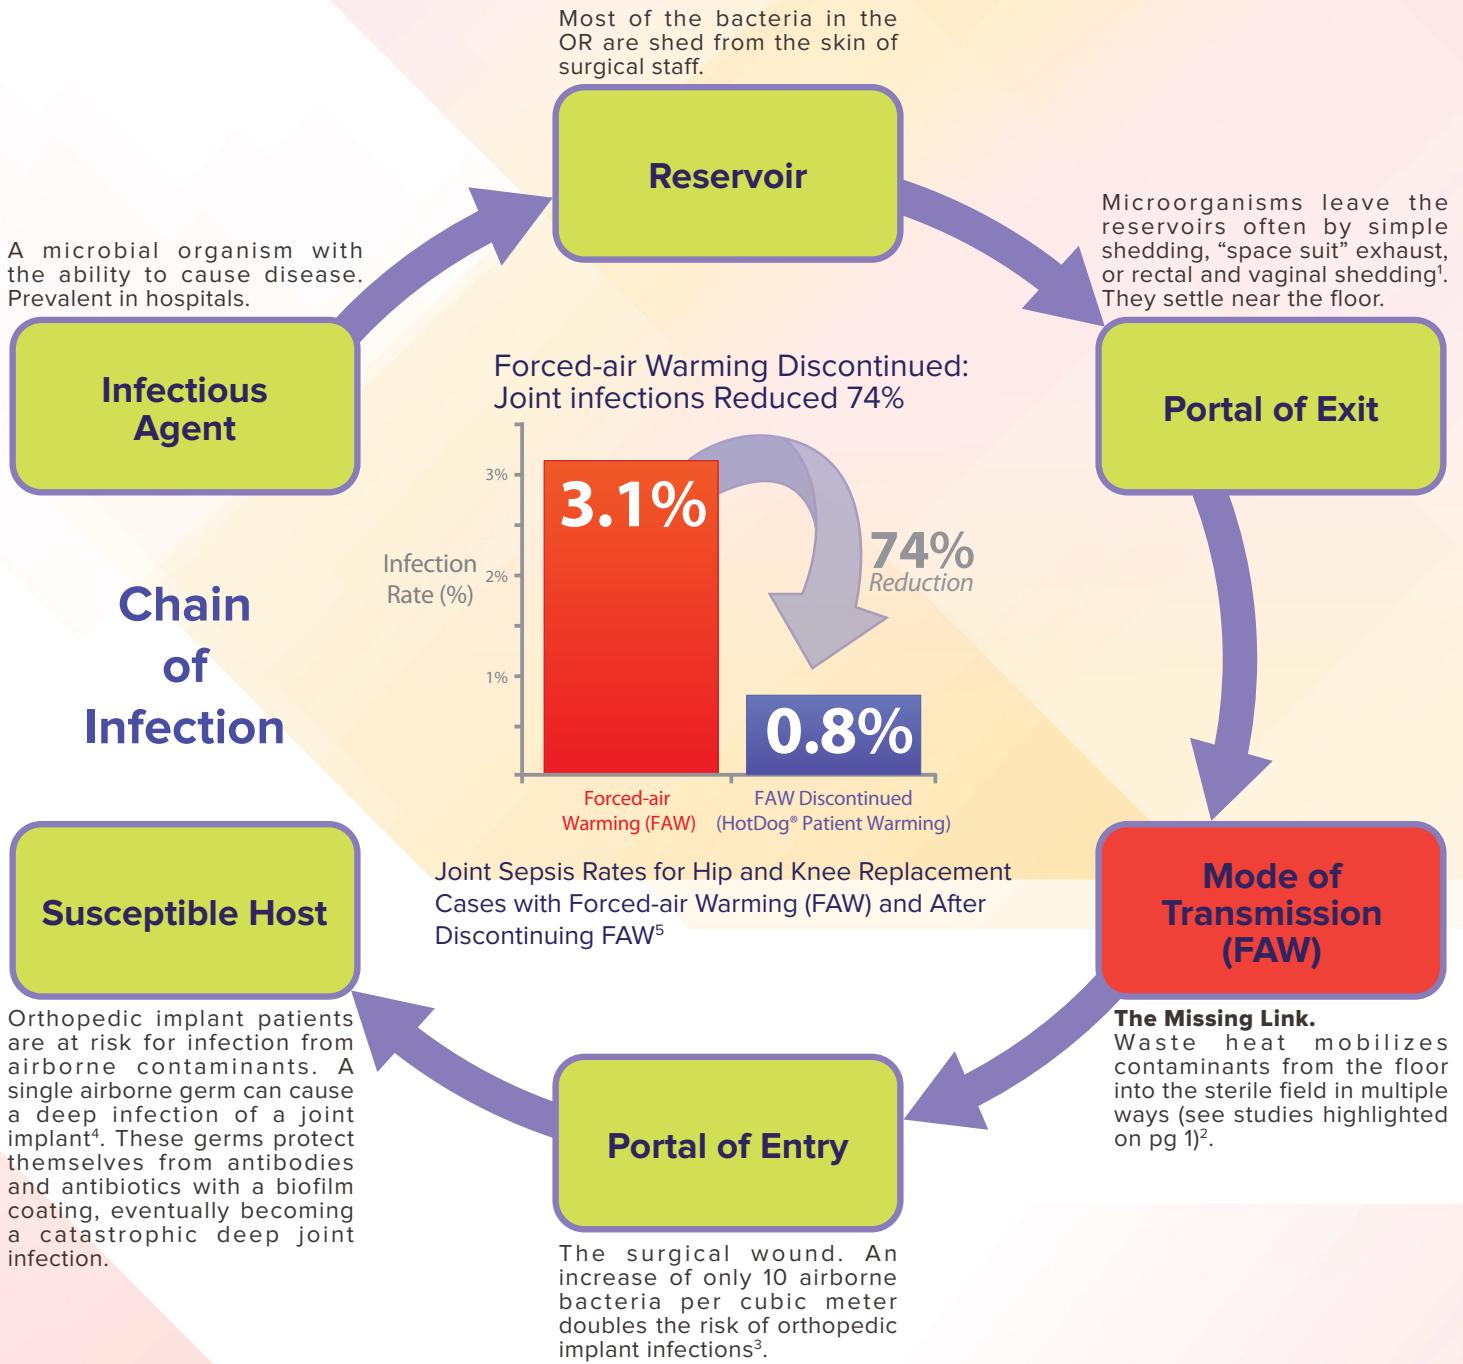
Most of the bacteria in the OR are shed from the skin of surgical staff.

Reservoir

Microorganisms leave the reservoirs often by simple shedding, “space suit” exhaust, or rectal and vaginal shedding$^1$. They settle near the floor.

Portal of Exit

A microbial organism with the ability to cause disease. Prevalent in hospitals.

Infectious Agent

Chain of Infection

Forced-air Warming Discontinued: Joint infections Reduced 74%

Infection Rate (%)

3%

2%

1%

3.1%

74% Reduction

0.8%

Forced-air Warming (FAW)

FAW Discontinued (HotDog® Patient Warming)

Joint Sepsis Rates for Hip and Knee Replacement Cases with Forced-air Warming (FAW) and After Discontinuing FAW$^5$

Mode of Transmission (FAW)

The Missing Link.
Waste heat mobilizes contaminants from the floor into the sterile field in multiple ways (see studies highlighted on pg 1)$^2$.

Susceptible Host

Orthopedic implant patients are at risk for infection from airborne contaminants. A single airborne germ can cause a deep infection of a joint implant$^4$. These germs protect themselves from antibodies and antibiotics with a biofilm coating, eventually becoming a catastrophic deep joint infection.

Portal of Entry

The surgical wound. An increase of only 10 airborne bacteria per cubic meter doubles the risk of orthopedic implant infections$^3$.